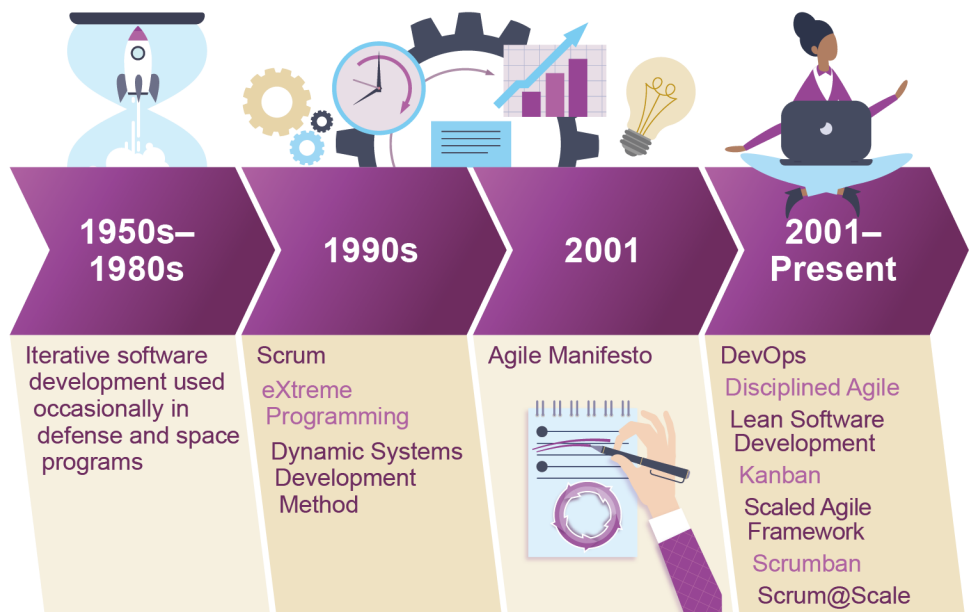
1950s–1980s

Iterative software development used occasionally in defense and space programs

1990s

Scrum

eXtreme Programming

Dynamic Systems Development Method

2001

Agile Manifesto

2001–Present

DevOps

Disciplined Agile

Lean Software Development

Kanban

Scaled Agile Framework

Scrumban

Scrum@Scale